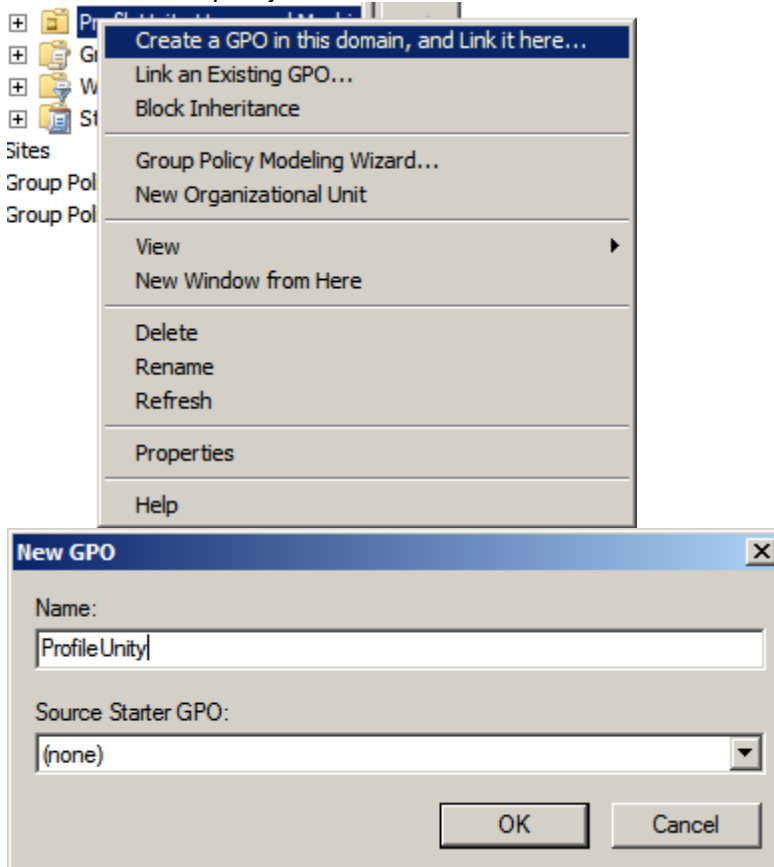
Pr
Gr
W
St
Sites
Group Pol
Group Pol

Create a GPO in this domain, and Link it here...
Link an Existing GPO...
Block Inheritance

Group Policy Modeling Wizard...
New Organizational Unit

View
New Window from Here

Delete
Rename
Refresh

Properties

Help

New GPO

Name:
ProfileUnity

Source Starter GPO:
(none)

OK
Cancel